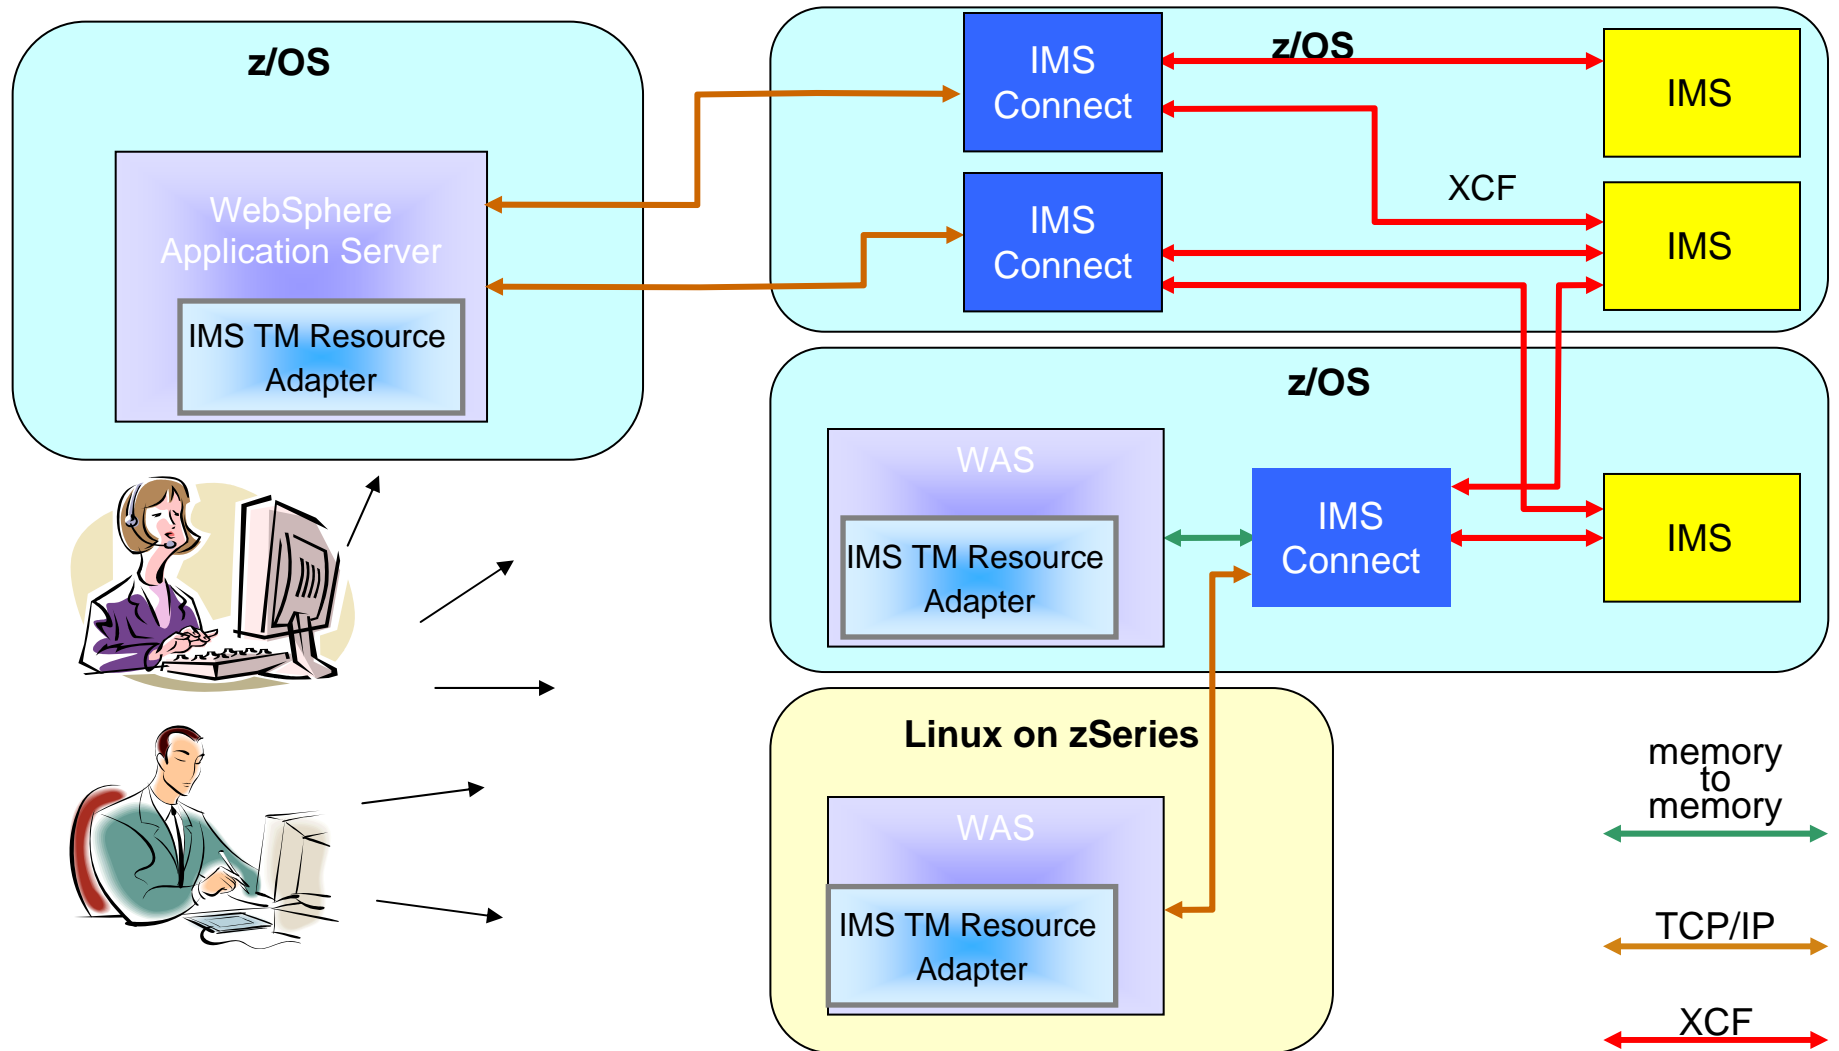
z/OS

WebSphere Application Server

IMS TM Resource Adapter

IMS Connect

z/OS

IMS

XCF

IMS Connect

IMS

z/OS

WAS

IMS TM Resource Adapter

IMS Connect

IMS

Linux on zSeries

WAS

IMS TM Resource Adapter

memory to memory

TCP/IP

XCF